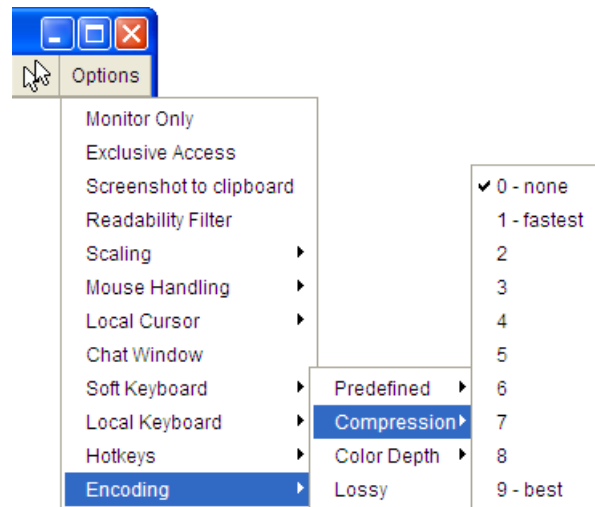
Options

Monitor Only
Exclusive Access
Screenshot to clipboard
Readability Filter
Scaling
Mouse Handling
Local Cursor
Chat Window
Soft Keyboard
Local Keyboard
Hotkeys
Encoding

Predefined
Compression
Color Depth
Lossy

✔ 0 - none
1 - fastest
2
3
4
5
6
7
8
9 - best